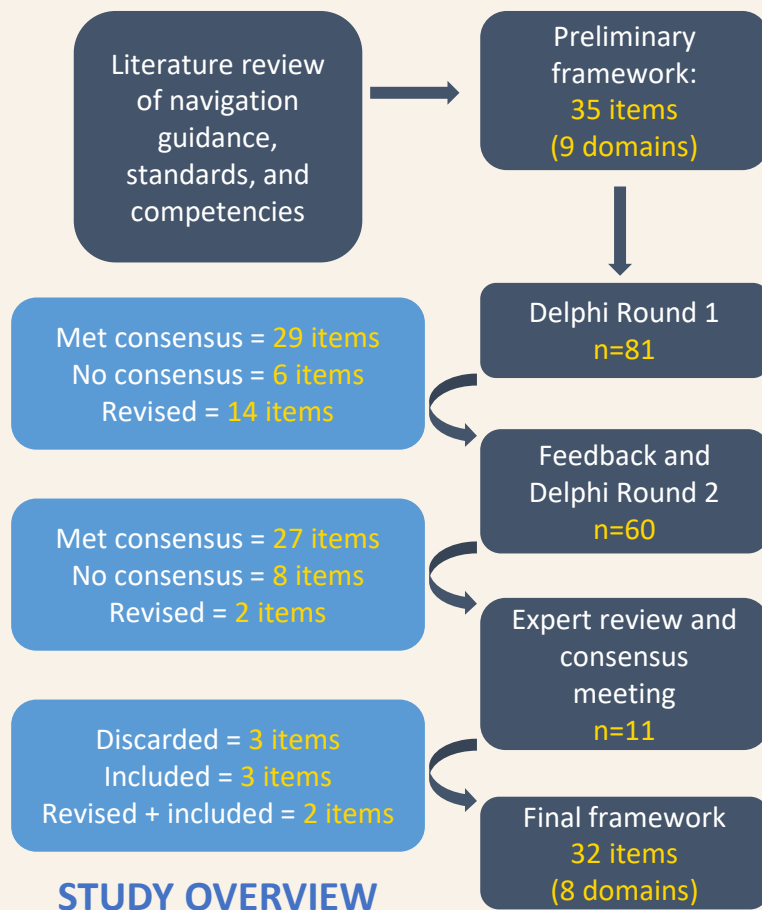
Literature review of navigation guidance, standards, and competencies

Preliminary framework:
35 items
(9 domains)

Delphi Round 1
n=81

Met consensus = 29 items
No consensus = 6 items
Revised = 14 items

Feedback and Delphi Round 2
n=60

Met consensus = 27 items
No consensus = 8 items
Revised = 2 items

Expert review and consensus meeting
n=11

Discarded = 3 items
Included = 3 items
Revised + included = 2 items

Final framework
32 items
(8 domains)

STUDY OVERVIEW